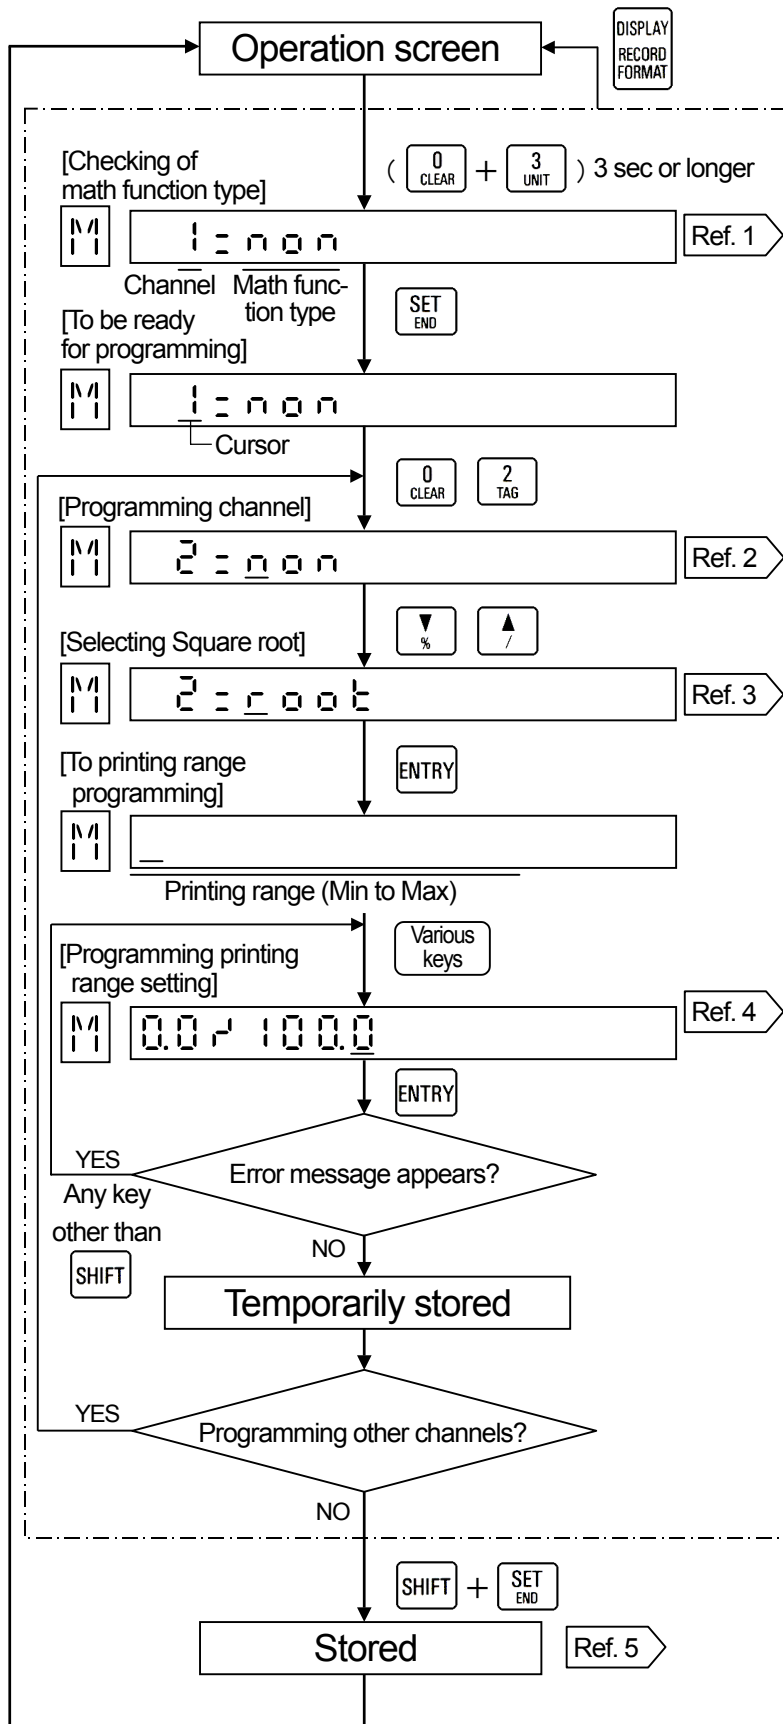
Operation screen

DISPLAY RECORD FORMAT

[Checking of math function type]

( 0 CLEAR + 3 UNIT ) 3 sec or longer

M 1:non

Ref. 1

Channel Math function type

SET END

[To be ready for programming]

M 1:non

Cursor

0 CLEAR 2 TAG

[Programming channel]

M 2:non

Ref. 2

[Selecting Square root]

▼ % ▲ /

M 2:root

Ref. 3

[To printing range programming]

ENTRY

M _

Printing range (Min to Max)

[Programming printing range setting]

Various keys

M 0.0- 100.0

Ref. 4

ENTRY

YES

Error message appears?

Any key other than SHIFT

NO

Temporarily stored

YES

Programming other channels?

NO

SHIFT + SET END

Stored

Ref. 5